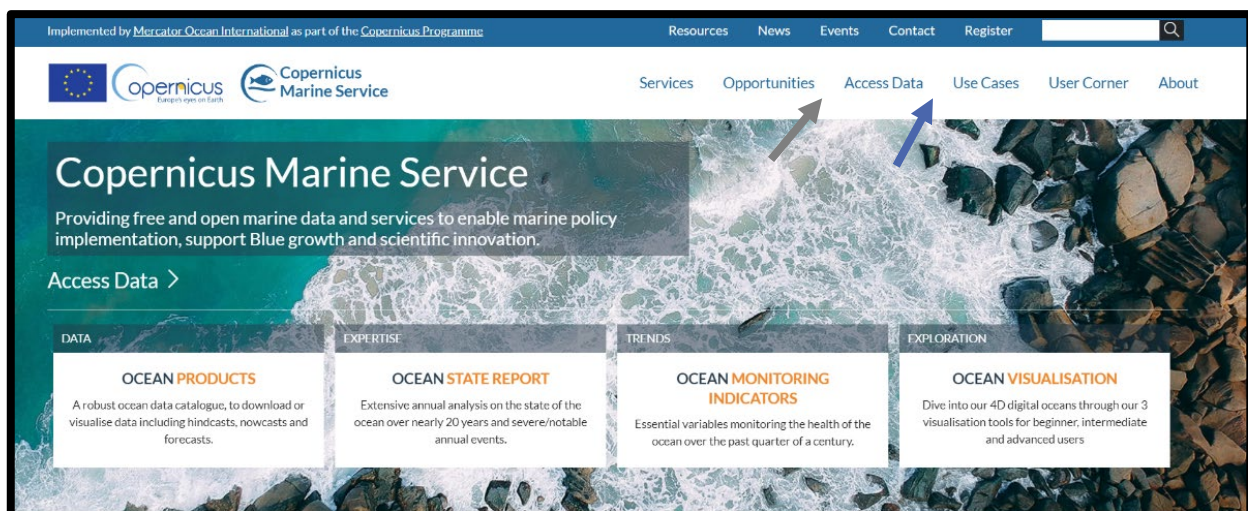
Implemented by Mercator Ocean International as part of the Copernicus Programme

Resources News Events Contact Register

opernicus
Europe's eyes on Earth

Copernicus Marine Service

Services Opportunities Access Data Use Cases User Corner About

Copernicus Marine Service

Providing free and open marine data and services to enable marine policy implementation, support Blue growth and scientific innovation.

Access Data >

DATA

OCEAN PRODUCTS

A robust ocean data catalogue, to download or visualise data including hindcasts, nowcasts and forecasts.

EXPERTISE

OCEAN STATE REPORT

Extensive annual analysis on the state of the ocean over nearly 20 years and severe/notable annual events.

TRENDS

OCEAN MONITORING INDICATORS

Essential variables monitoring the health of the ocean over the past quarter of a century.

EXPLORATION

OCEAN VISUALISATION

Dive into our 4D digital oceans through our 3 visualisation tools for beginner, intermediate and advanced users